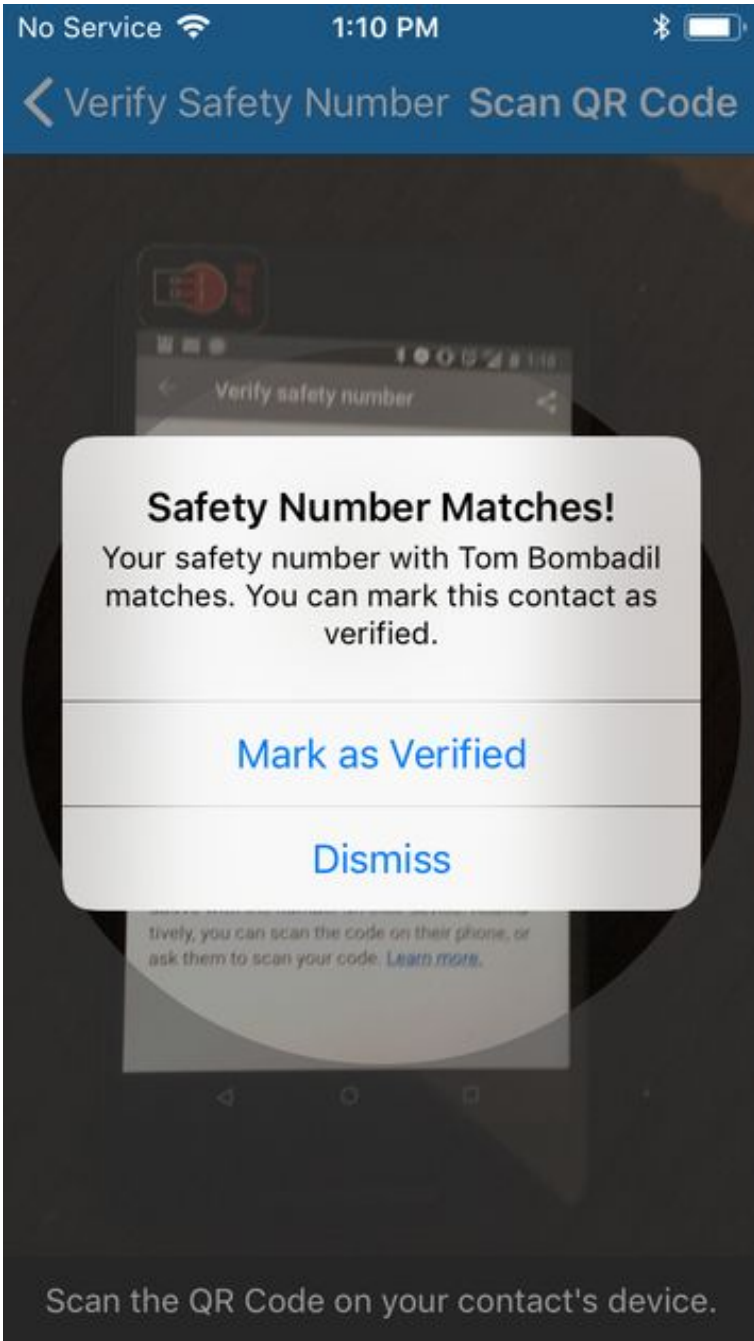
No Service 1:10 PM

Verify Safety Number Scan QR Code

Verify safety number

Safety Number Matches!

Your safety number with Tom Bombadil matches. You can mark this contact as verified.

Mark as Verified

Dismiss

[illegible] tively, you can scan the code on their phone, or ask them to scan your code. Learn more.

Scan the QR Code on your contact's device.